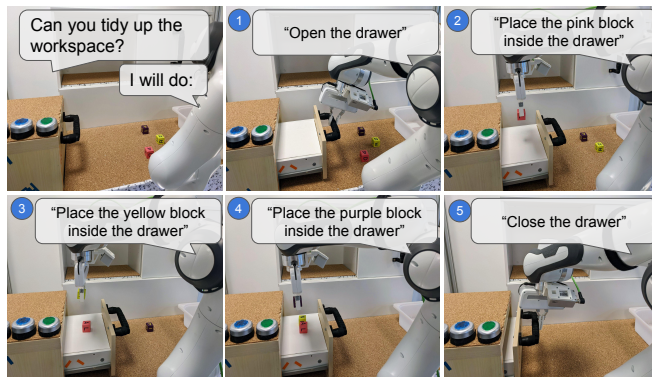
Can you tidy up the workspace?

I will do:

1 "Open the drawer"

2 "Place the pink block inside the drawer"

3 "Place the yellow block inside the drawer"

4 "Place the purple block inside the drawer"

5 "Close the drawer"